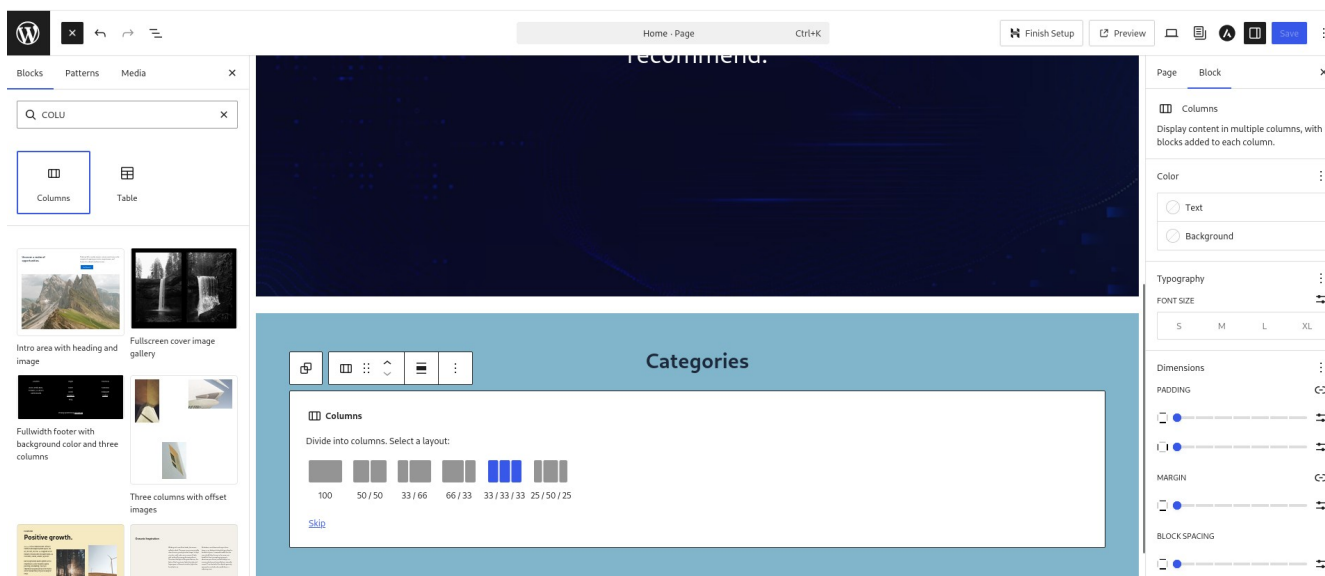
Home · Page Ctrl+K

Finish Setup

Preview

Save

Blocks Patterns Media

COLU

Columns

Table

Intro area with heading and image

Fullscreen cover image gallery

Fullwidth footer with background color and three columns

Three columns with offset images

Positive growth.

recommend.

Categories

Columns

Divide into columns. Select a layout:

100 50 / 50 33 / 66 66 / 33 33 / 33 / 33 25 / 50 / 25

Skip

Page Block

Columns

Display content in multiple columns, with blocks added to each column.

Color

Text

Background

Typography

FONT SIZE

S M L XL

Dimensions

PADDING

MARGIN

BLOCK SPACING